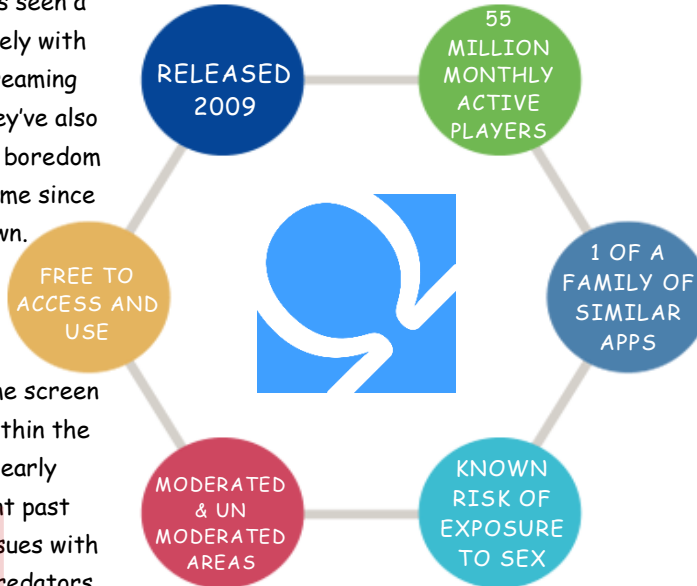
s seen a
ely with
eaming
ey've also
boredom
me since
wn.

ne screen
thin the
early
nt past
sues with
redators

RELEASED 2009

55 MILLION MONTHLY ACTIVE PLAYERS

1 OF A FAMILY OF SIMILAR APPS

KNOWN RISK OF EXPOSURE TO SEX

MODERATED & UN MODERATED AREAS

FREE TO ACCESS AND USE